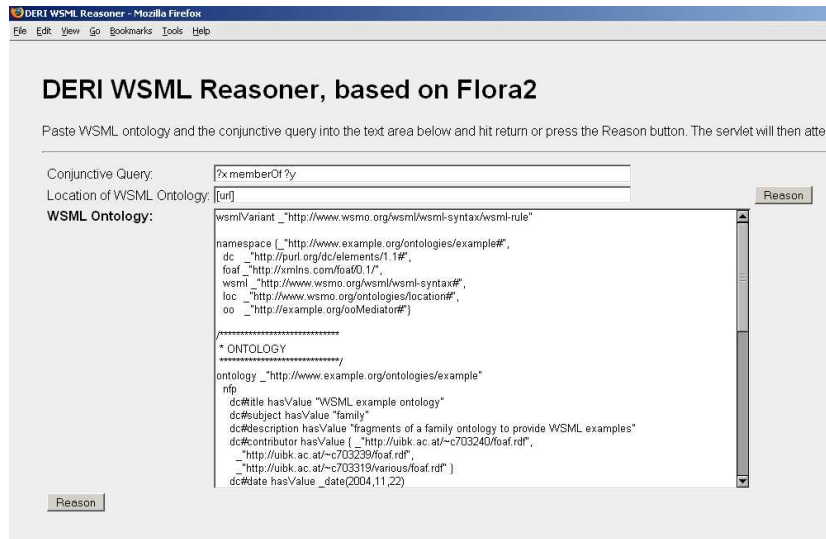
DERI WSML Reasoner - Mozilla Firefox
File Edit View Go Bookmarks Tools Help

DERI WSML Reasoner, based on Flora2

Paste WSML ontology and the conjunctive query into the text area below and hit return or press the Reason button. The servlet will then atte

Conjunctive Query: ?x memberOf ?y
Location of WSML Ontology: [url]
Reason
WSML Ontology:

wsmlVariant _"http://www.wsmo.org/wsml/wsml-syntax/wsml-rule"

namespace {_"http://www.example.org/ontologies/example#",
dc _"http://purl.org/dc/elements/1.1#",
foaf _"http://xmlns.com/foaf/0.1/",
wsml _"http://www.wsmo.org/wsml/wsml-syntax#",
loc _"http://www.wsmo.org/ontologies/location#",
oo _"http://example.org/ooMediator#"}

/******************************
* ONTOLOGY
******************************/
ontology _"http://www.example.org/ontologies/example"
nfp
dc#title hasValue "WSML example ontology"
dc#subject hasValue "family"
dc#description hasValue "fragments of a family ontology to provide WSML examples"
dc#contributor hasValue { _"http://uibk.ac.at/~c703240/foaf.rdf",
_"http://uibk.ac.at/~c703239/foaf.rdf",
_"http://uibk.ac.at/~c703319/various/foaf.rdf" }
dc#date hasValue _date(2004,11,22)

Reason